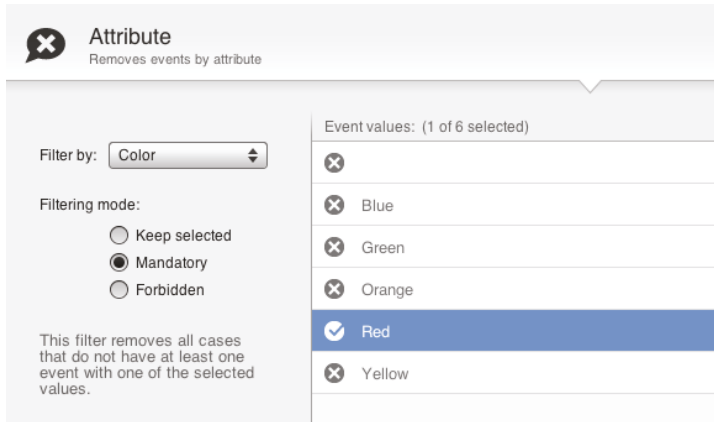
Attribute
Removes events by attribute

Filter by: Color

Filtering mode:
Keep selected
Mandatory
Forbidden

This filter removes all cases that do not have at least one event with one of the selected values.

Event values: (1 of 6 selected)

Blue
Green
Orange
Red
Yellow